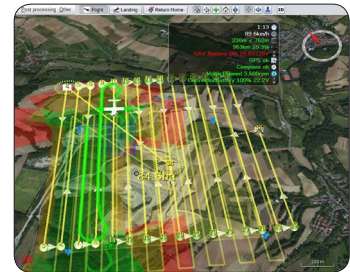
Post processing Other | Flight | Landing | Return Home | 3D

1:33
89.6km/h
236m ≥ 262m
953km 28.3%
UAV Battery 80.00 V 0%
GPS ok
Compass ok
Motor Speed 3,500rpm
Controller battery 100% 22.2V

34 64.4

200 m